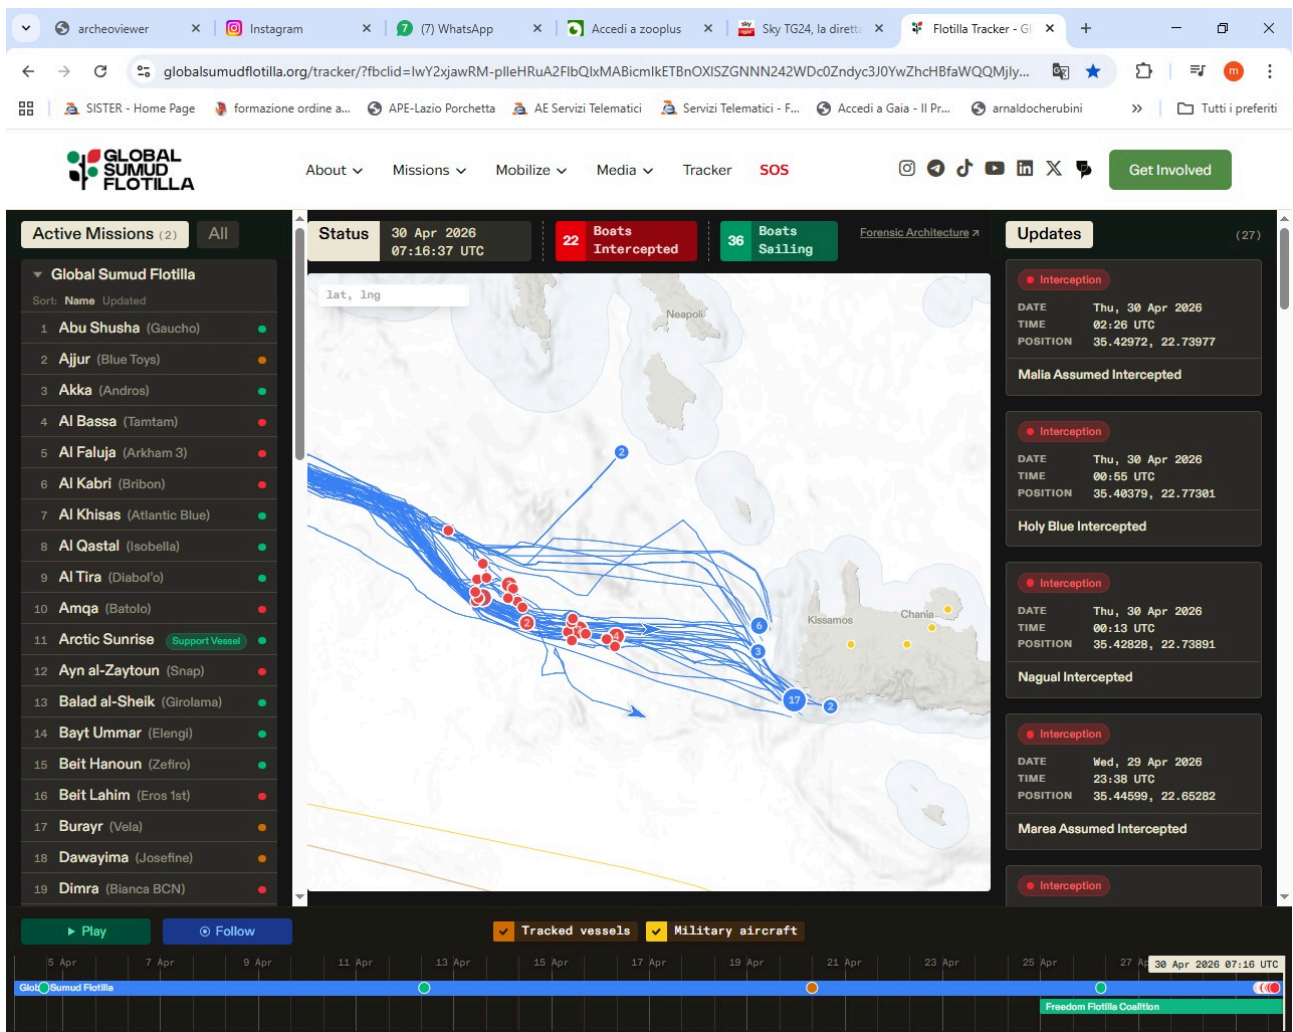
archeoviewer | Instagram | (7) WhatsApp | Accedi a zooplus | Sky TG24, la dirett | Flotilla Tracker - G

globalsumudflotilla.org/tracker/?fbclid=IwY2xjawRM-plleHRuA2FlbQIxMABicmlkETBnOXISZGNNN242WDc0Zndyc3J0YwZhcHBfaWQQMjly...

SISTER - Home Page | formazione ordine a... | APE-Lazio Porchetta | AE Servizi Telematici | Servizi Telematici - F... | Accedi a Gaia - Il Pr... | arnaldocherubini | Tutti i preferiti

GLOBAL SUMUD FLOTILLA

About | Missions | Mobilize | Media | Tracker | SOS

Get Involved

Active Missions (2) | All

Global Sumud Flotilla

Sort: Name Updated

1 Abu Shusha (Gaucho)
2 Ajjur (Blue Toys)
3 Akka (Andros)
4 Al Bassa (Tamtam)
5 Al Faluja (Arkham 3)
6 Al Kabri (Bribon)
7 Al Khisas (Atlantic Blue)
8 Al Qastal (Isobella)
9 Al Tira (Diabol'o)
10 Amqa (Batolo)
11 Arctic Sunrise Support Vessel
12 Ayn al-Zaytoun (Snap)
13 Balad al-Sheik (Girolama)
14 Bayt Ummar (Elengi)
15 Beit Hanoun (Zefiro)
16 Beit Lahim (Eros 1st)
17 Burayr (Vela)
18 Dawayima (Josefine)
19 Dimra (Bianca BCN)

Status 30 Apr 2026 07:16:37 UTC
22 Boats Intercepted
36 Boats Sailing
Forensic Architecture

lat, lng

Neapoli
Kissamos
Chania

2 6 3 17 2 2 4

Updates (27)

Interception
DATE Thu, 30 Apr 2026
TIME 02:26 UTC
POSITION 35.42972, 22.73977
Malia Assumed Intercepted

Interception
DATE Thu, 30 Apr 2026
TIME 00:55 UTC
POSITION 35.40379, 22.77301
Holy Blue Intercepted

Interception
DATE Thu, 30 Apr 2026
TIME 00:13 UTC
POSITION 35.42828, 22.73891
Nagual Intercepted

Interception
DATE Wed, 29 Apr 2026
TIME 23:38 UTC
POSITION 35.44599, 22.65282
Marea Assumed Intercepted

Interception

Play | Follow

Tracked vessels | Military aircraft

5 Apr 7 Apr 9 Apr 11 Apr 13 Apr 15 Apr 17 Apr 19 Apr 21 Apr 23 Apr 25 Apr 27 Ap 30 Apr 2026 07:16 UTC

Global Sumud Flotilla

Freedom Flotilla Coalition